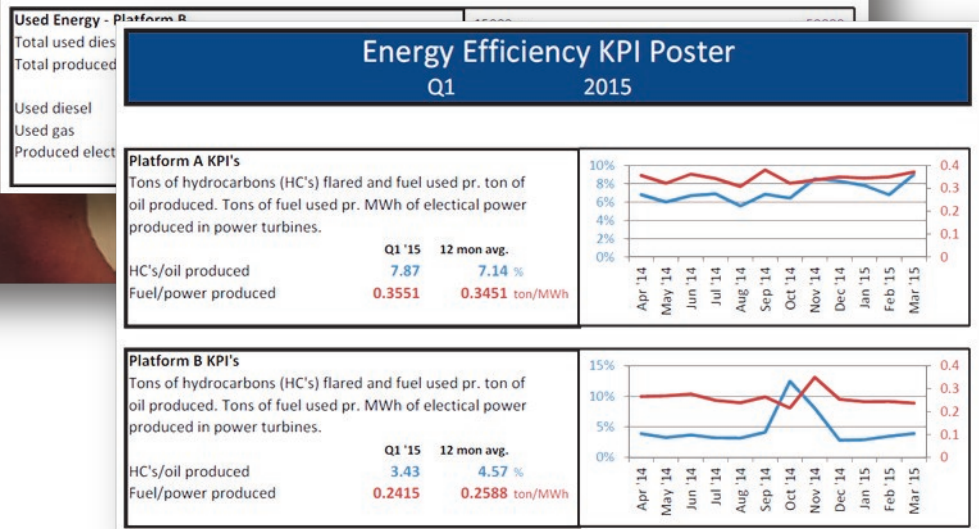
Used Energy - Platform B
Total used dies
Total produced

Used diesel
Used gas
Produced elect

Energy Efficiency KPI Poster
Q1 2015

Platform A KPI's
Tons of hydrocarbons (HC's) flared and fuel used pr. ton of oil produced. Tons of fuel used pr. MWh of electical power produced in power turbines.

| | Q1 '15 | 12 mon avg. |
|---|---|---|
| HC's/oil produced | 7.87 | 7.14 % |
| Fuel/power produced | 0.3551 | 0.3451 ton/MWh |

10% 8% 6% 4% 2% 0%
0.4 0.3 0.2 0.1 0
Apr '14 May '14 Jun '14 Jul '14 Aug '14 Sep '14 Oct '14 Nov '14 Dec '14 Jan '15 Feb '15 Mar '15

Platform B KPI's
Tons of hydrocarbons (HC's) flared and fuel used pr. ton of oil produced. Tons of fuel used pr. MWh of electical power produced in power turbines.

| | Q1 '15 | 12 mon avg. |
|---|---|---|
| HC's/oil produced | 3.43 | 4.57 % |
| Fuel/power produced | 0.2415 | 0.2588 ton/MWh |

15% 10% 5% 0%
0.4 0.3 0.2 0.1 0
Apr '14 May '14 Jun '14 Jul '14 Aug '14 Sep '14 Oct '14 Nov '14 Dec '14 Jan '15 Feb '15 Mar '15